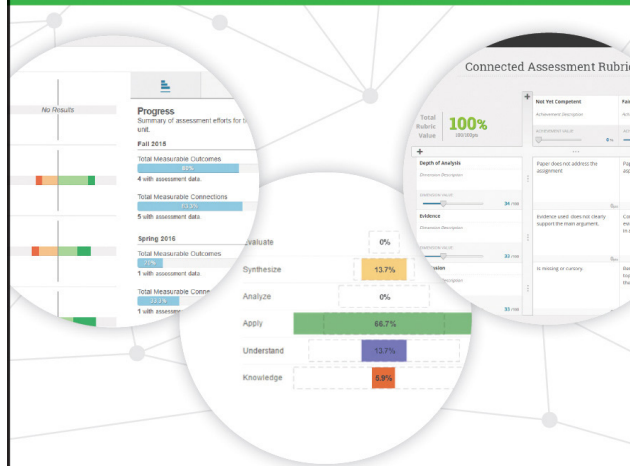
No Results

Progress
Summary of assessment efforts for t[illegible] unit.

Fall 2015
Total Measurable Outcomes
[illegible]
4 with assessment data.
Total Measurable Connections
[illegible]
5 with assessment data.

Spring 2016
Total Measurable Outcomes
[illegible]
1 with assessment data.
Total Measurable Conne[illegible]
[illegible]
1 with assessm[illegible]

Evaluate | 0%
Synthesize | 13.7%
Analyze | 0%
Apply | 66.7%
Understand | 13.7%
Knowledge | 6.9%

Connected Assessment Rubri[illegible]

+
Total Rubric Value
100%
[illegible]

Not Yet Competent
Achievement Description
Fa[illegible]

+
Depth of Analysis
Dimension Description
34 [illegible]
Paper does not address the assignment
Pa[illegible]

Evidence
Dimension Description
32 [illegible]
Evidence used does not clearly support the main argument.
Co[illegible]

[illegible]sion
Dimension Description
33 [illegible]
Is missing or cursory.
Ba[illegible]